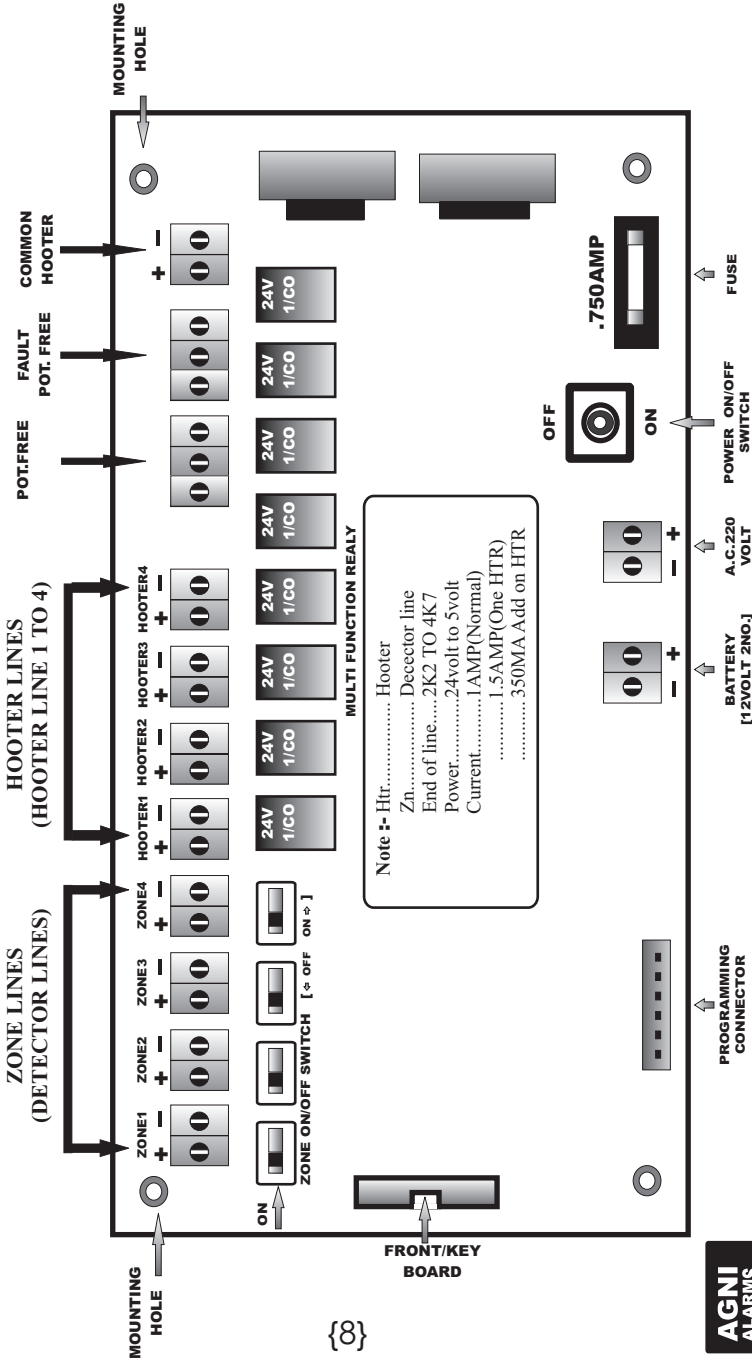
MOUNTING HOLE

COMMON HOOTER

FAULT POT. FREE

POT.FREE

HOOTER LINES (HOOTER LINE 1 TO 4)

ZONE LINES (DETECTOR LINES)

ZONE1 ZONE2 ZONE3 ZONE4 HOOTER1 HOOTER2 HOOTER3 HOOTER4

+ − + − + − + − + − + − + − + − + −

24V 1/CO 24V 1/CO 24V 1/CO 24V 1/CO 24V 1/CO 24V 1/CO 24V 1/CO

.750AMP

MULTI FUNCTION REALY

Note :- Htr................ Hooter
Zn................ Decector line
End of line.....2K2 TO 4K7
Power...........24volt to 5volt
Current..........1AMP(Normal)
..............1.5AMP(One HTR)
..............350MA Add on HTR

OFF ON

ON

ZONE ON/OFF SWITCH [⇦ OFF ON ⇨]

− + − +

FUSE

POWER ON/OFF SWITCH

A.C.220 VOLT

BATTERY [12VOLT 2NO.]

PROGRAMMING CONNECTOR

FRONT/KEY BOARD

MOUNTING HOLE

{8}

AGNI ALARMS